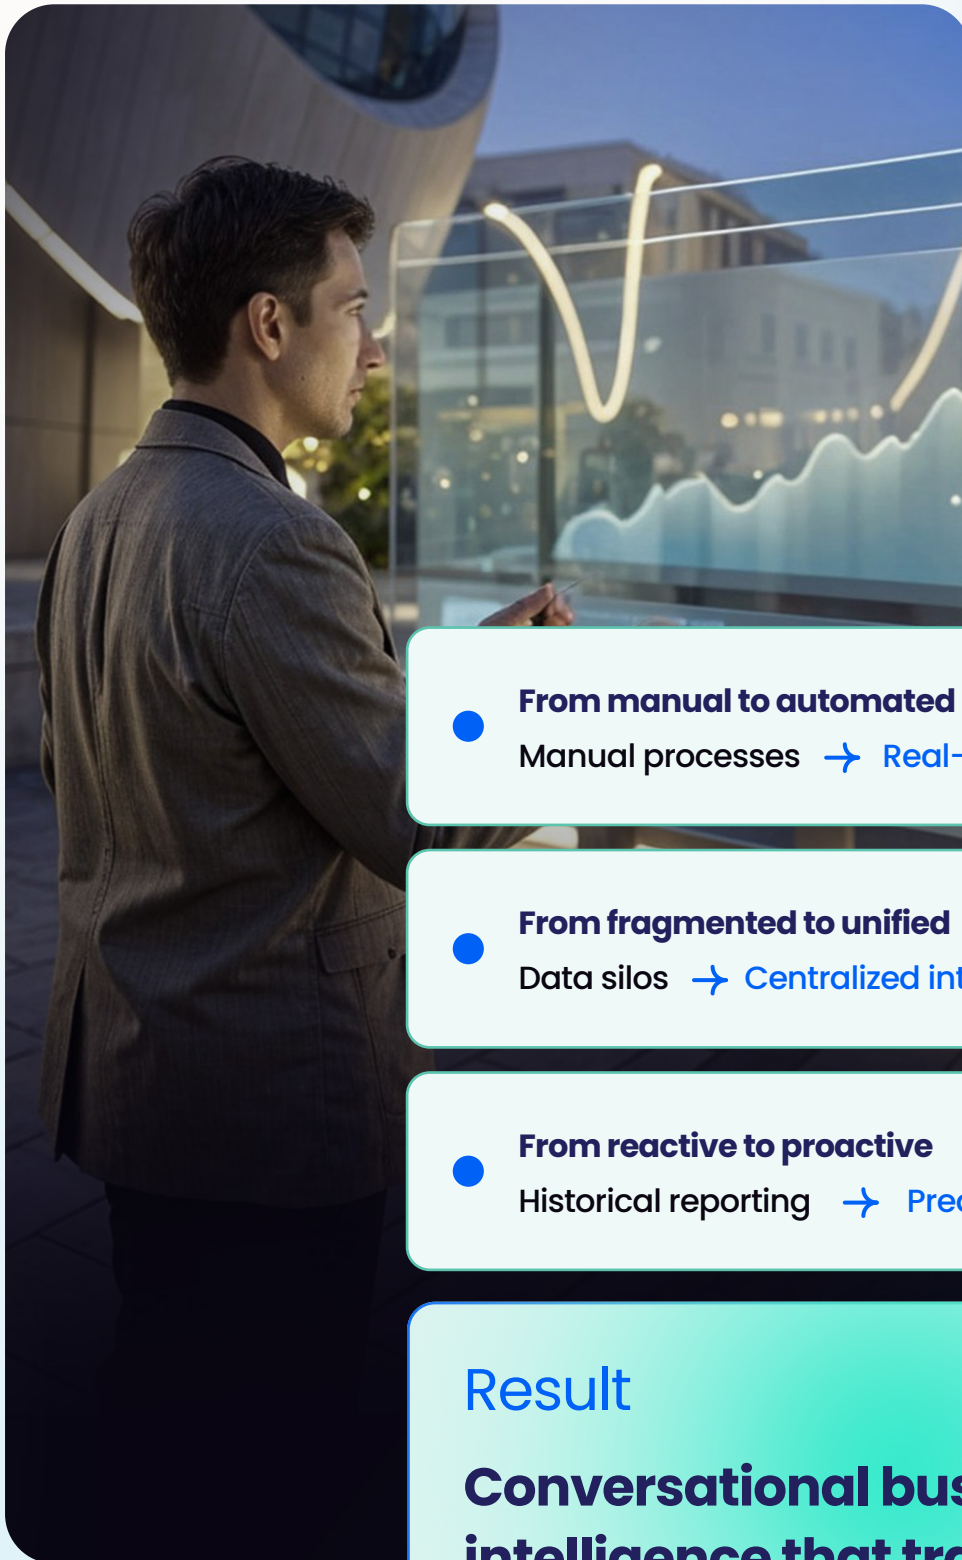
From manual to automated

Manual processes → Real-

From fragmented to unified

Data silos → Centralized int

From reactive to proactive

Historical reporting → Pre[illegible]

Result

Conversational bus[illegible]

intelligence that tr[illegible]